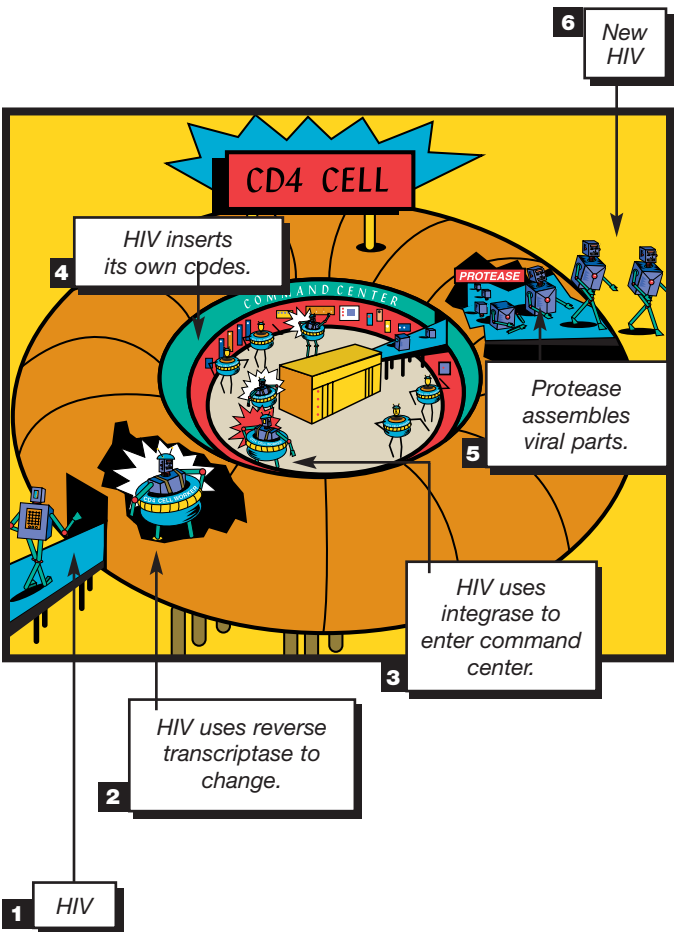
6 New HIV

CD4 CELL

4 HIV inserts its own codes.

COMMAND CENTER

PROTEASE

CD4 CELL WORKER

Protease assembles viral parts. 5

HIV uses integrase to enter command center. 3

HIV uses reverse transcriptase to change. 2

1 HIV